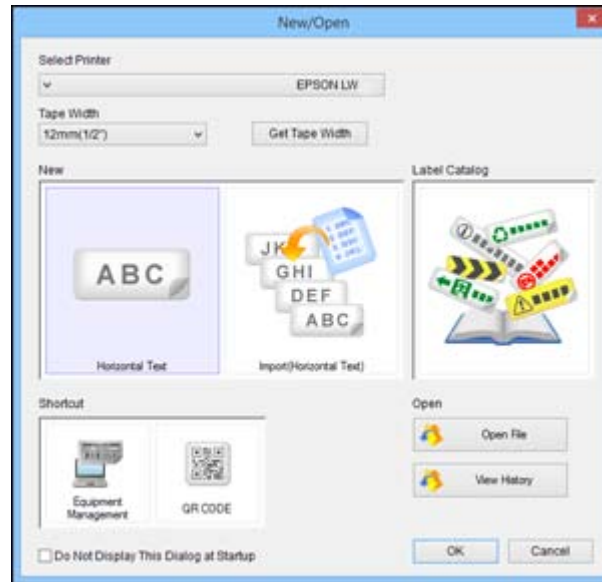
New/Open

Select Printer

EPSON LW

Tape Width

12mm(1/2")

Get Tape Width

New

ABC

Horizontal Text

JK
GHI
DEF
ABC

Import(Horizontal Text)

Label Catalog

Shortcut

Equipment Management

QR CODE

Open

Open File

View History

Do Not Display This Dialog at Startup

OK

Cancel